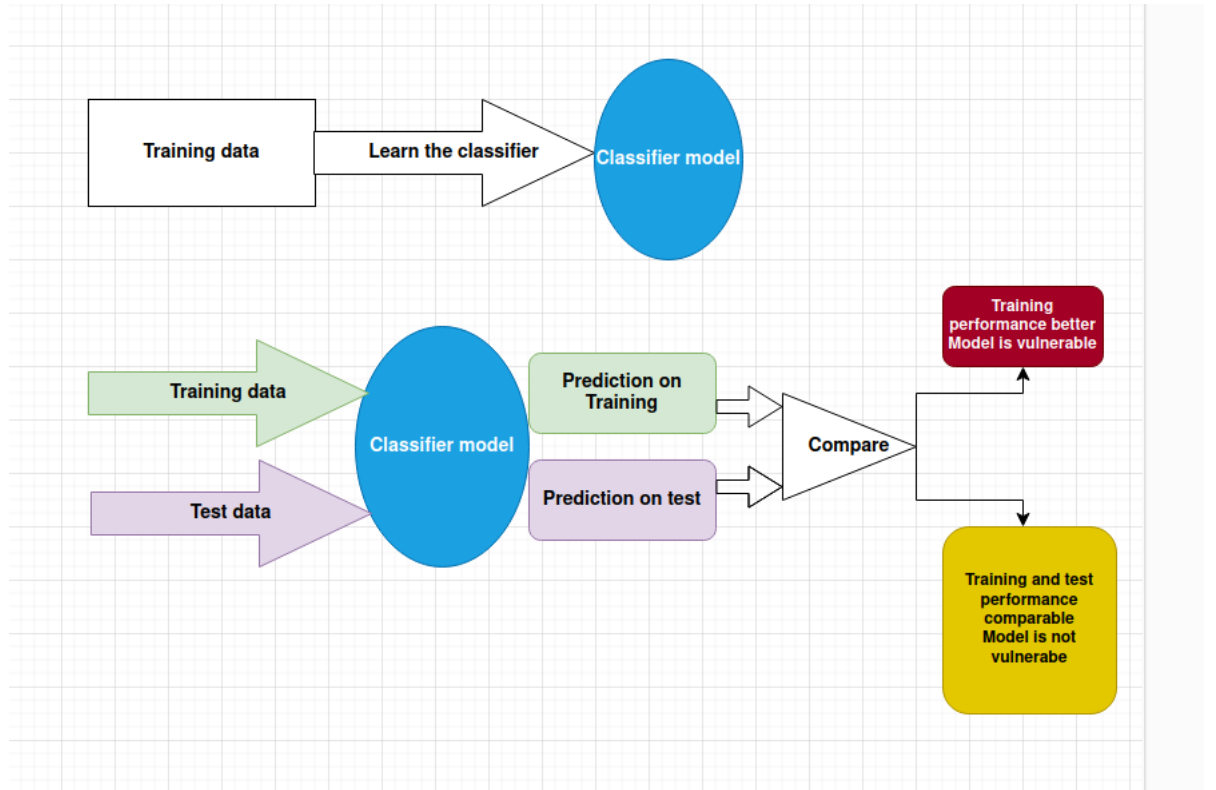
Training data

Learn the classifier

Classifier model

Training data

Test data

Classifier model

Prediction on Training

Prediction on test

Compare

Training performance better Model is vulnerable

Training and test performance comparable Model is not vulnerabe